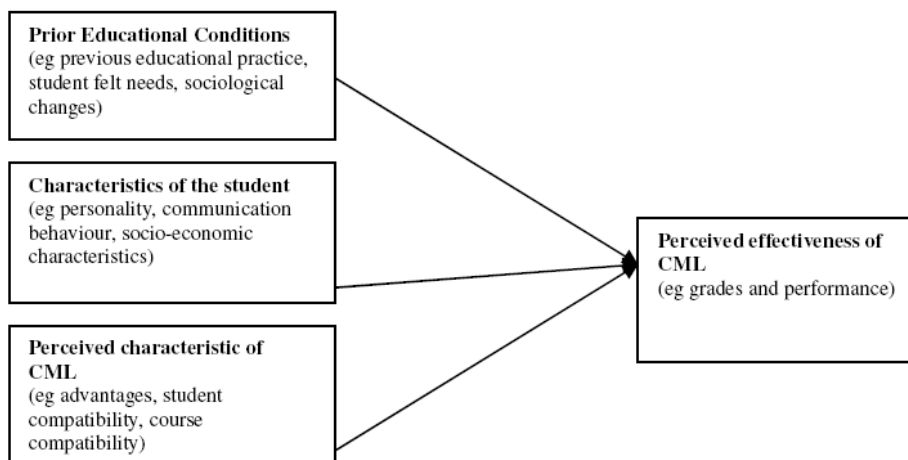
**Prior Educational Conditions**
(eg previous educational practice, student felt needs, sociological changes)

**Characteristics of the student**
(eg personality, communication behaviour, socio-economic characteristics)

**Perceived characteristic of CML**
(eg advantages, student compatibility, course compatibility)

**Perceived effectiveness of CML**
(eg grades and performance)